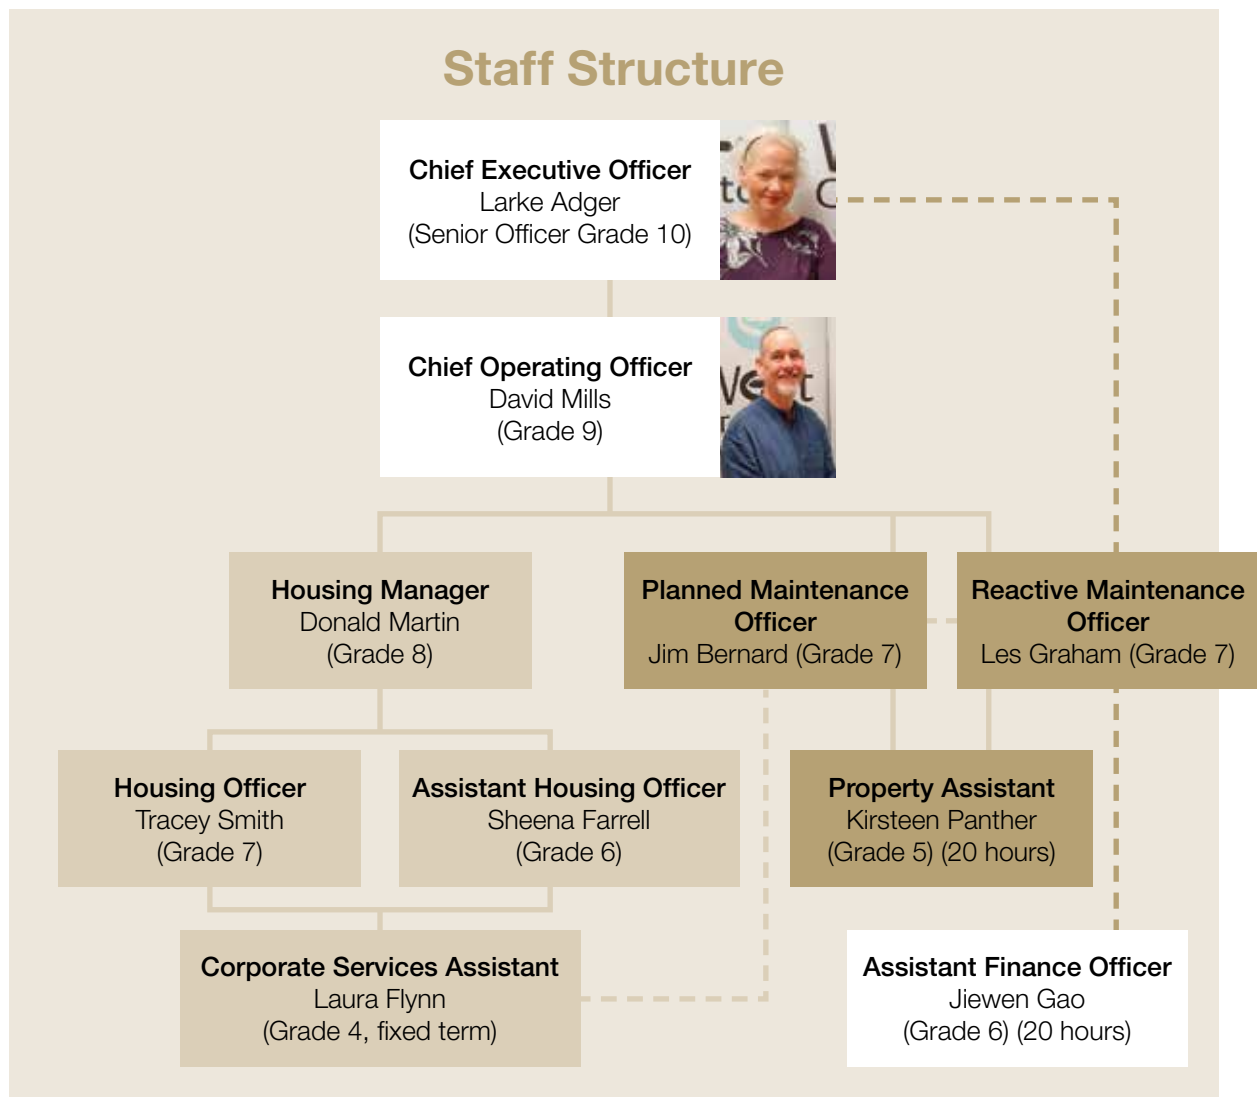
Staff Structure

Chief Executive Officer
Larke Adger
(Senior Officer Grade 10)

Chief Operating Officer
David Mills
(Grade 9)

Housing Manager
Donald Martin
(Grade 8)

Planned Maintenance Officer
Jim Bernard (Grade 7)

Reactive Maintenance Officer
Les Graham (Grade 7)

Housing Officer
Tracey Smith
(Grade 7)

Assistant Housing Officer
Sheena Farrell
(Grade 6)

Property Assistant
Kirsteen Panther
(Grade 5) (20 hours)

Corporate Services Assistant
Laura Flynn
(Grade 4, fixed term)

Assistant Finance Officer
Jiewen Gao
(Grade 6) (20 hours)